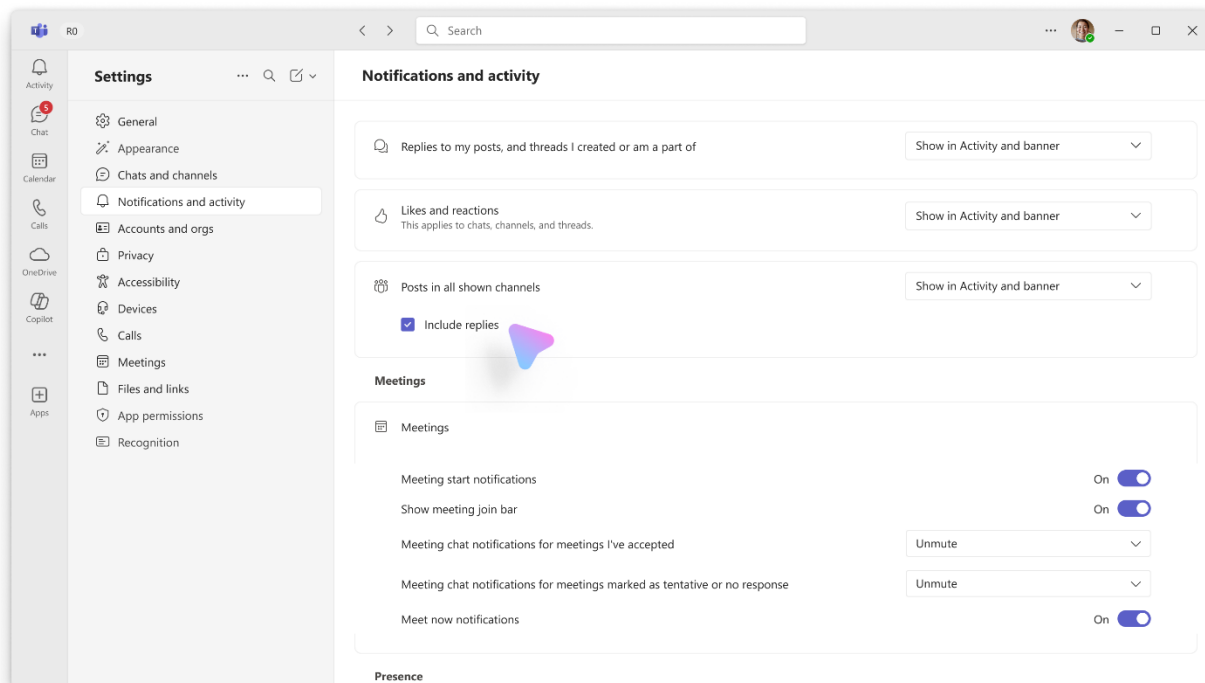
RO

Search

Activity
5
Chat
Calendar
Calls
OneDrive
Copilot
...
Apps

Settings

General
Appearance
Chats and channels
Notifications and activity
Accounts and orgs
Privacy
Accessibility
Devices
Calls
Meetings
Files and links
App permissions
Recognition

Notifications and activity

Replies to my posts, and threads I created or am a part of
Show in Activity and banner

Likes and reactions
This applies to chats, channels, and threads.
Show in Activity and banner

Posts in all shown channels
Show in Activity and banner
Include replies

Meetings

Meetings

Meeting start notifications
On

Show meeting join bar
On

Meeting chat notifications for meetings I've accepted
Unmute

Meeting chat notifications for meetings marked as tentative or no response
Unmute

Meet now notifications
On

Presence